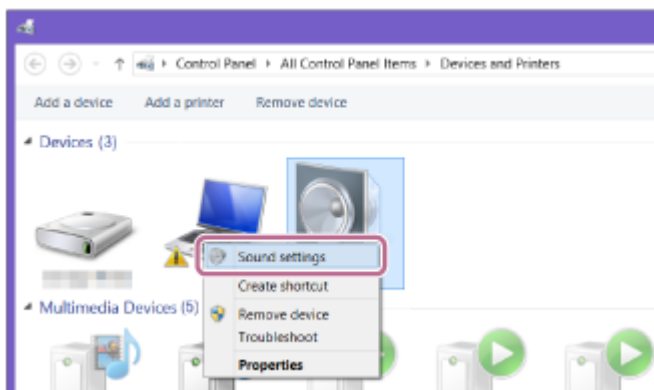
Control Panel ▸ All Control Panel Items ▸ Devices and Printers

Add a device Add a printer Remove device

Devices (3)

Sound settings
Create shortcut
Remove device
Troubleshoot
Properties

Multimedia Devices (5)